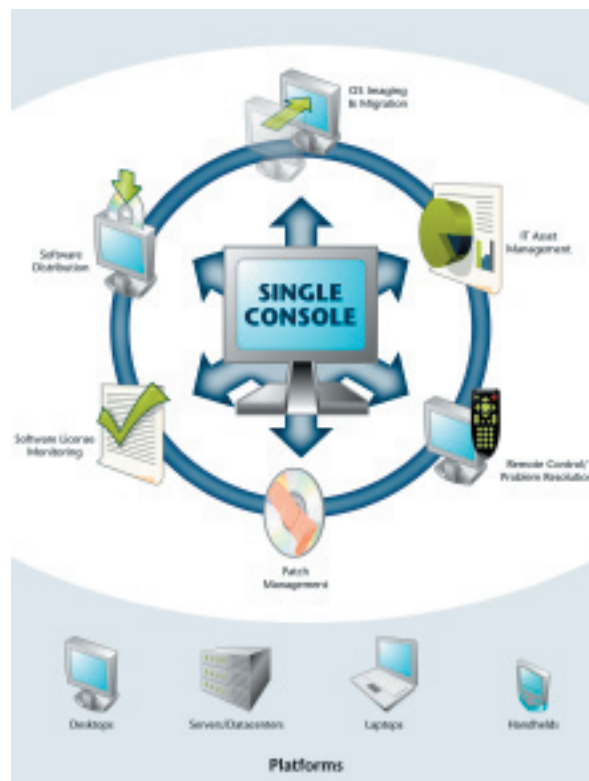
OS Imaging & Migration

IT Asset Management

Software Distribution

SINGLE CONSOLE

Software License Monitoring

Remote Control/ Problem Resolution

Patch Management

Desktops

Servers/Datacenters

Laptops

Handhelds

Platforms